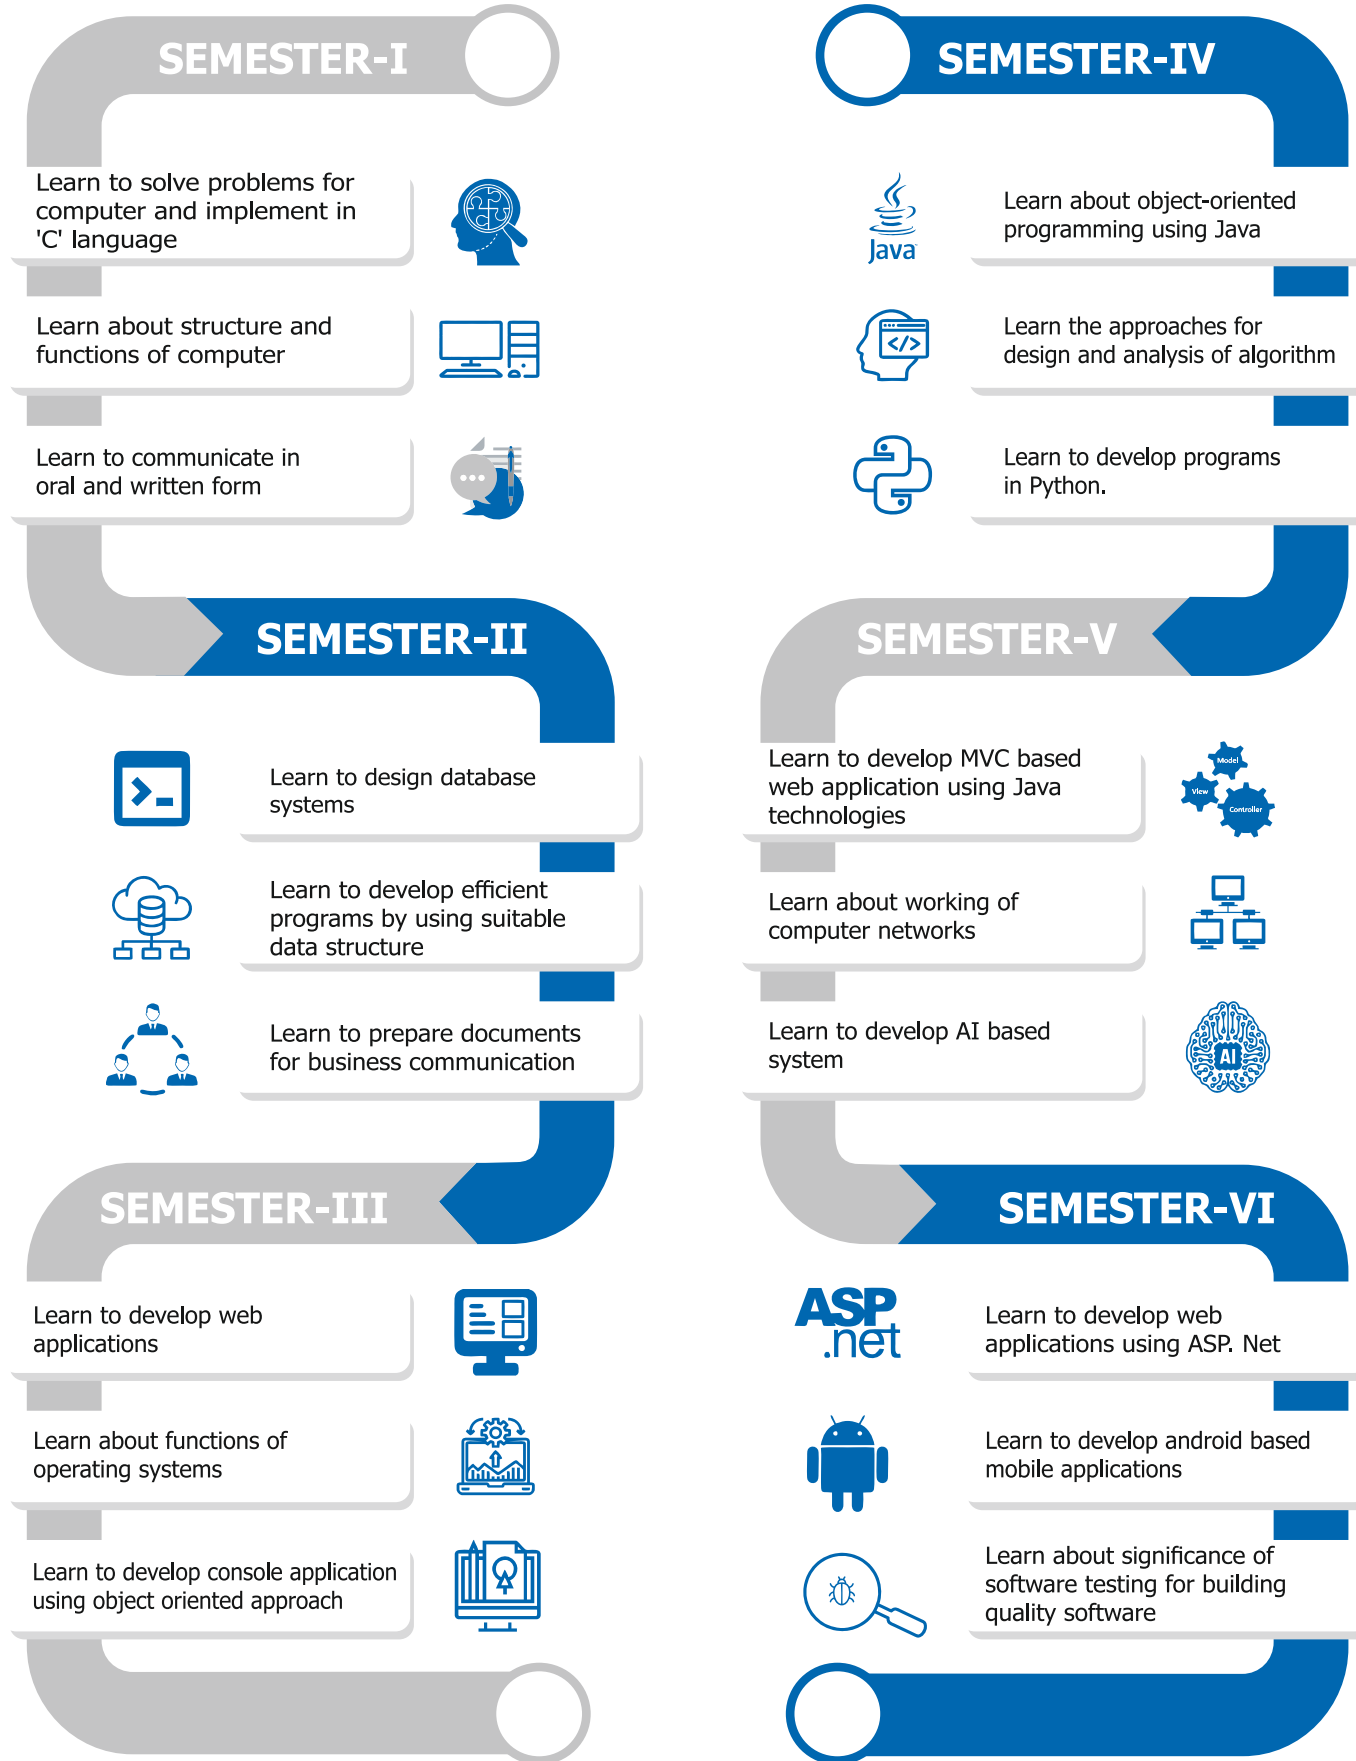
SEMESTER-I

Learn to solve problems for computer and implement in 'C' language

Learn about structure and functions of computer

Learn to communicate in oral and written form

SEMESTER-II

Learn to design database systems

Learn to develop efficient programs by using suitable data structure

Learn to prepare documents for business communication

SEMESTER-III

Learn to develop web applications

Learn about functions of operating systems

Learn to develop console application using object oriented approach

SEMESTER-IV

Java

Learn about object-oriented programming using Java

Learn the approaches for design and analysis of algorithm

Learn to develop programs in Python.

SEMESTER-V

Learn to develop MVC based web application using Java technologies

Model
View
Controller

Learn about working of computer networks

Learn to develop AI based system

AI

SEMESTER-VI

ASP .net

Learn to develop web applications using ASP. Net

Learn to develop android based mobile applications

Learn about significance of software testing for building quality software